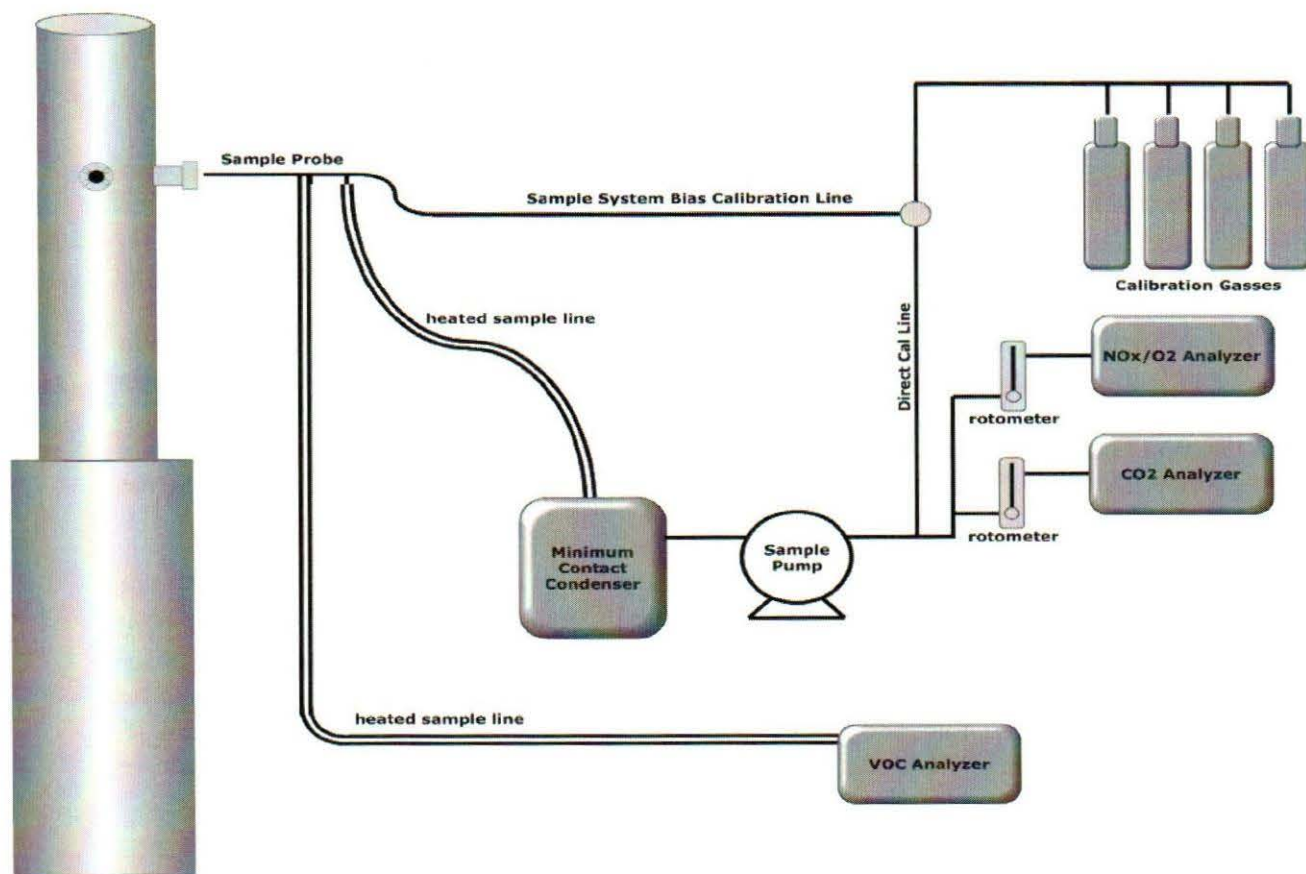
Sample Probe

Sample System Bias Calibration Line

Calibration Gasses

heated sample line

Direct Cal Line

NOx/O2 Analyzer

rotometer

CO2 Analyzer

rotometer

Minimum Contact Condenser

Sample Pump

heated sample line

VOC Analyzer